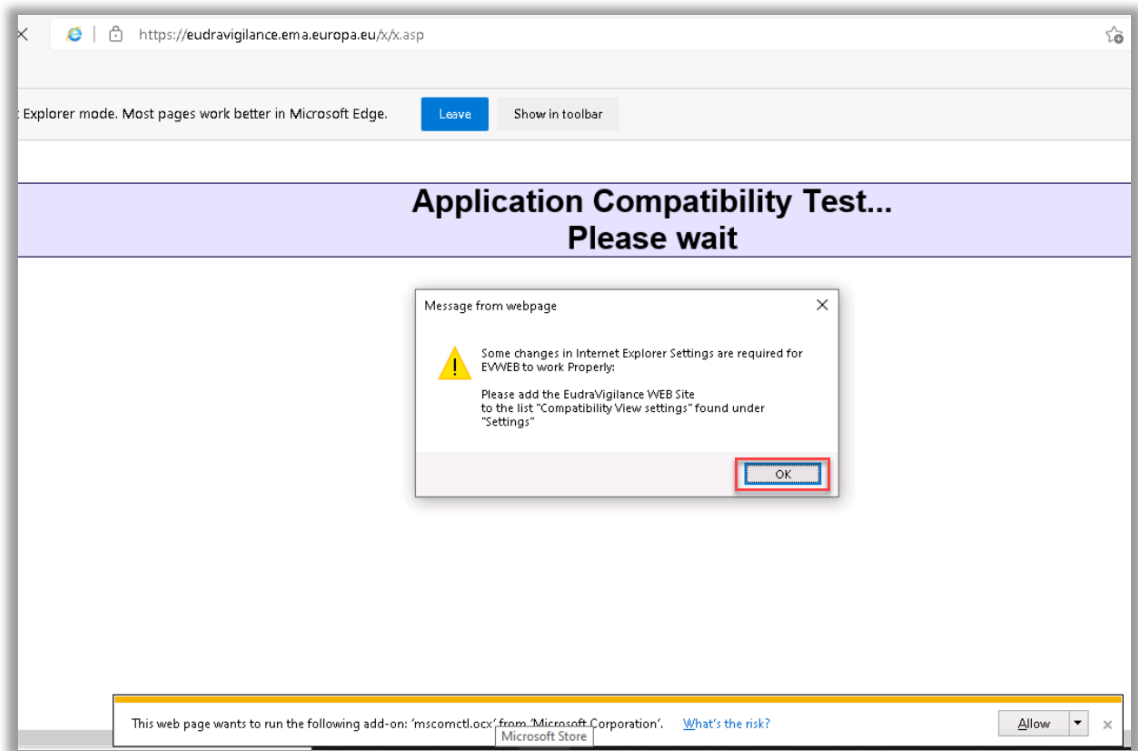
https://eudravigilance.ema.europa.eu/x/x.asp

Explorer mode. Most pages work better in Microsoft Edge. Leave Show in toolbar

Application Compatibility Test...
Please wait

Message from webpage

Some changes in Internet Explorer Settings are required for EVWEB to work Properly:

Please add the EudraVigilance WEB Site to the list "Compatibility View settings" found under "Settings"

OK

This web page wants to run the following add-on: 'mscomctl.ocx' from 'Microsoft Corporation'. What's the risk? Allow

Microsoft Store